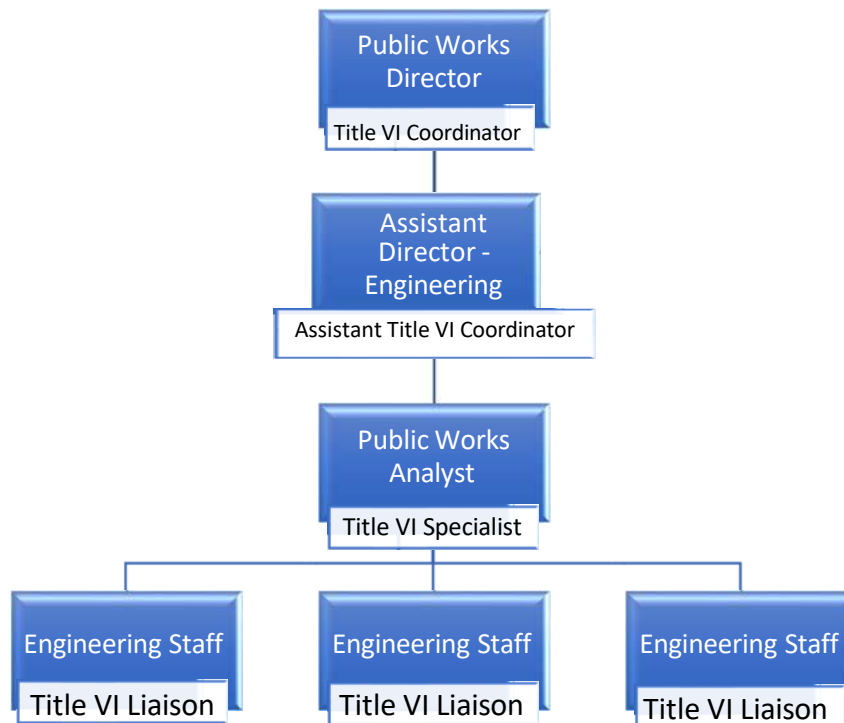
Public Works Director
Title VI Coordinator

Assistant Director - Engineering
Assistant Title VI Coordinator

Public Works Analyst
Title VI Specialist

Engineering Staff
Title VI Liaison

Engineering Staff
Title VI Liaison

Engineering Staff
Title VI Liaison